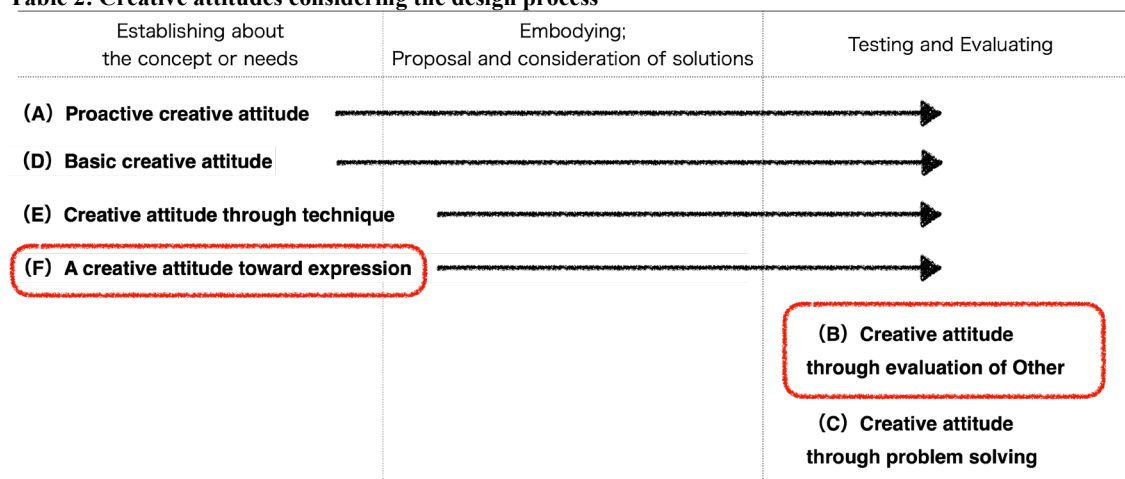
Table 2. Creative attitudes considering the design process

Establishing about the concept or needs

Embodying; Proposal and consideration of solutions

Testing and Evaluating

（A）Proactive creative attitude

（D）Basic creative attitude

（E）Creative attitude through technique

（F）A creative attitude toward expression

（B）Creative attitude through evaluation of Other

（C）Creative attitude through problem solving